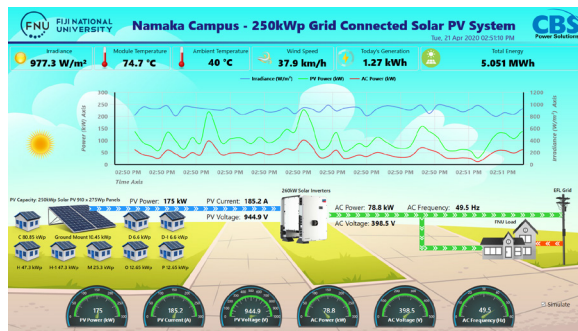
FNU FIJI NATIONAL UNIVERSITY

Namaka Campus - 250kWp Grid Connected Solar PV System

Tue, 21 Apr 2020 02:51:10 PM

CBS Power Solutions

Irradiance
977.3 W/m²

Module Temperature
74.7 °C

Ambient Temperature
40 °C

Wind Speed
37.9 km/h

Today's Generation
1.27 kWh

Total Energy
5.051 MWh

Irradiance (W/m²) PV Power (kW) AC Power (kW)

Power (kW) Axis

300
250
200
150
100
50
0

Irradiance (W/m²) Axis

1200
1000
800
600
400
200
0

02:50 PM 02:50 PM 02:50 PM 02:50 PM 02:50 PM 02:50 PM 02:50 PM 02:50 PM 02:50 PM 02:51 PM 02:51 PM 02:51 PM

Time Axis

PV Capacity: 250kWp Solar PV 910 x 275Wp Panels

PV Power: 175 kW
PV Current: 185.2 A
PV Voltage: 944.9 V

260kW Solar Inverters

AC Power: 78.8 kW
AC Frequency: 49.5 Hz
AC Voltage: 398.5 V

EFL Grid

FNU Load

C 80.85 kWp
Ground Mount 16.45 kWp
D 6.6 kWp
D-1 6.6 kWp
H 47.3 kWp
H-1 47.3 kWp
M 25.3 kWp
O 12.65 kWp
P 12.65 kWp

175
PV Power (kW)

185.2
PV Current (A)

944.9
PV Voltage (V)

78.8
AC Power (kW)

398.5
AC Voltage (V)

49.5
AC Frequency (Hz)

Simulate